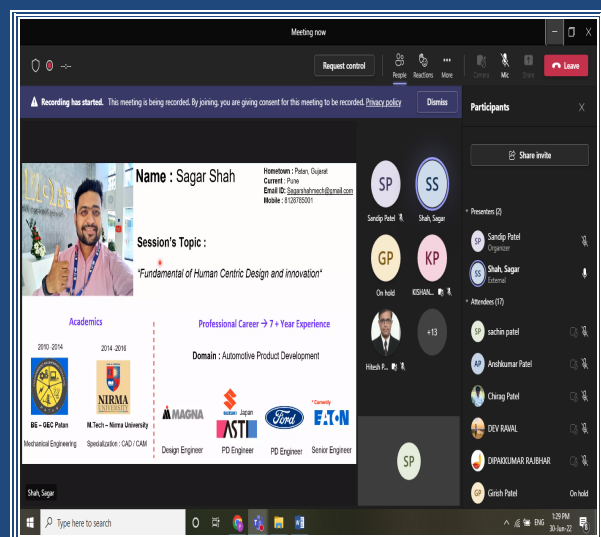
Meeting now

-:--

Request control

People Reactions More Camera Mic Share Leave

Recording has started. This meeting is being recorded. By joining, you are giving consent for this meeting to be recorded. Privacy policy

Dismiss

Participants

Name : Sagar Shah

Hometown : Patan, Gujarat
Current : Pune
Email ID: Sagarshahmech@gmail.com
Mobile : 8128785001

Session's Topic :

"Fundamental of Human Centric Design and innovation"

Academics

2010 -2014

BE – GEC Patan
Mechanical Engineering

2014 -2016

NIRMA UNIVERSITY

M.Tech – Nirma University
Specialization : CAD / CAM

Professional Career → 7 + Year Experience

Domain : Automotive Product Development

* Currently

MAGNA
Design Engineer

SUZUKI Japan
ASTI
PD Engineer

Ford
PD Engineer

EATON
Senior Engineer

Shah, Sagar

SP
Sandip Patel

SS
Shah, Sagar

GP
On hold

KP
KISHAN...

Hitesh P...

+13

SP

Share invite

Presenters (2)

SP Sandip Patel
Organizer

SS Shah, Sagar
External

Attendees (17)

sachin patel

AP Anshkumar Patel

Chirag Patel

DEV RAVAL

DIPAKKUMAR RAJBHAR

GP Girish Patel
On hold

Type here to search

ENG
1:29 PM
30-Jun-22